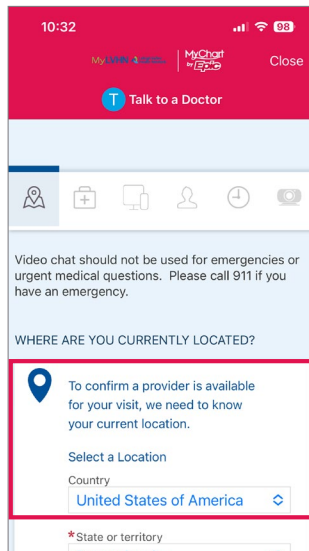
10:32

98

MyChart by Epic

Close

T Talk to a Doctor

Video chat should not be used for emergencies or urgent medical questions. Please call 911 if you have an emergency.

WHERE ARE YOU CURRENTLY LOCATED?

To confirm a provider is available for your visit, we need to know your current location.

Select a Location

Country

United States of America

*State or territory